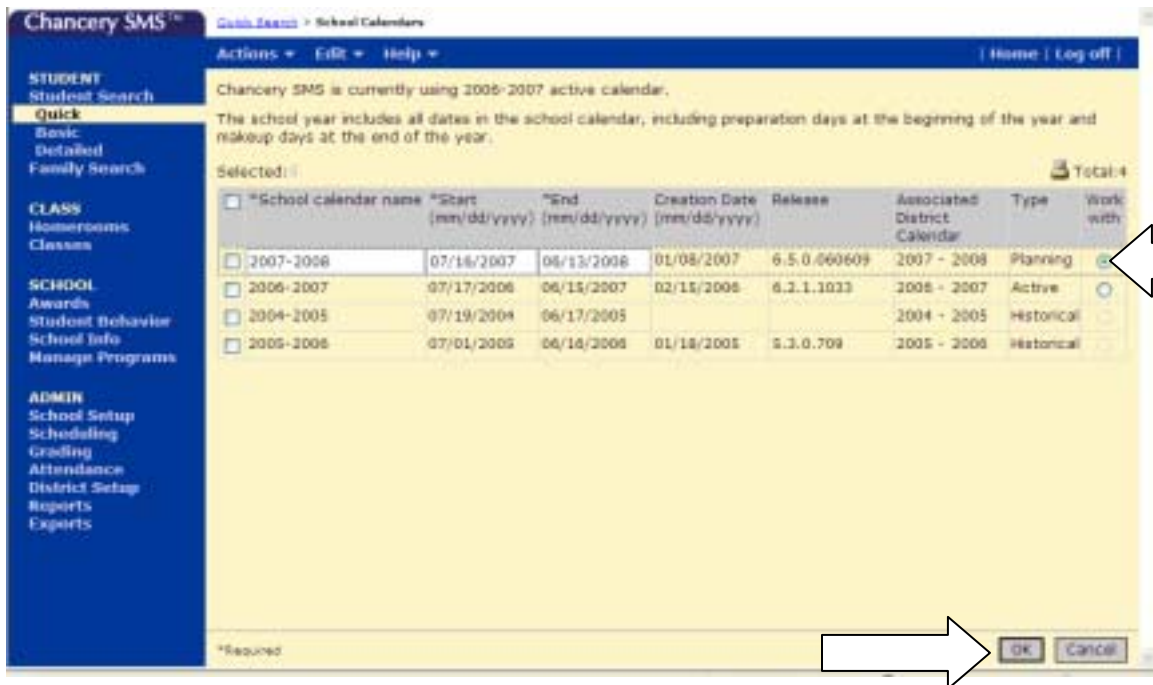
Chancery SMS™

Quick Search > School Calendars

Actions ▾ Edit ▾ Help ▾

| Home | Log off |

STUDENT
Student Search
Quick
Basic
Detailed
Family Search

CLASS
Homerooms
Classes

SCHOOL
Awards
Student Behavior
School Info
Manage Programs

ADMIN
School Setup
Scheduling
Grading
Attendance
District Setup
Reports
Exports

Chancery SMS is currently using 2006-2007 active calendar.

The school year includes all dates in the school calendar, including preparation days at the beginning of the year and makeup days at the end of the year.

Selected: 0

Total:4

| | *School calendar name | *Start (mm/dd/yyyy) | *End (mm/dd/yyyy) | Creation Date (mm/dd/yyyy) | Release | Associated District Calendar | Type | Work with |
|---|---|---|---|---|---|---|---|---|
| ☐ | 2007-2008 | 07/16/2007 | 06/13/2008 | 01/08/2007 | 6.5.0.060609 | 2007 - 2008 | Planning | ◉ |
| ☐ | 2006-2007 | 07/17/2006 | 06/15/2007 | 02/15/2006 | 6.2.1.1033 | 2006 - 2007 | Active | ○ |
| ☐ | 2004-2005 | 07/19/2004 | 06/17/2005 | | | 2004 - 2005 | Historical | |
| ☐ | 2005-2006 | 07/01/2005 | 06/16/2006 | 01/18/2005 | 5.3.0.709 | 2005 - 2006 | Historical | |

*Required

OK Cancel